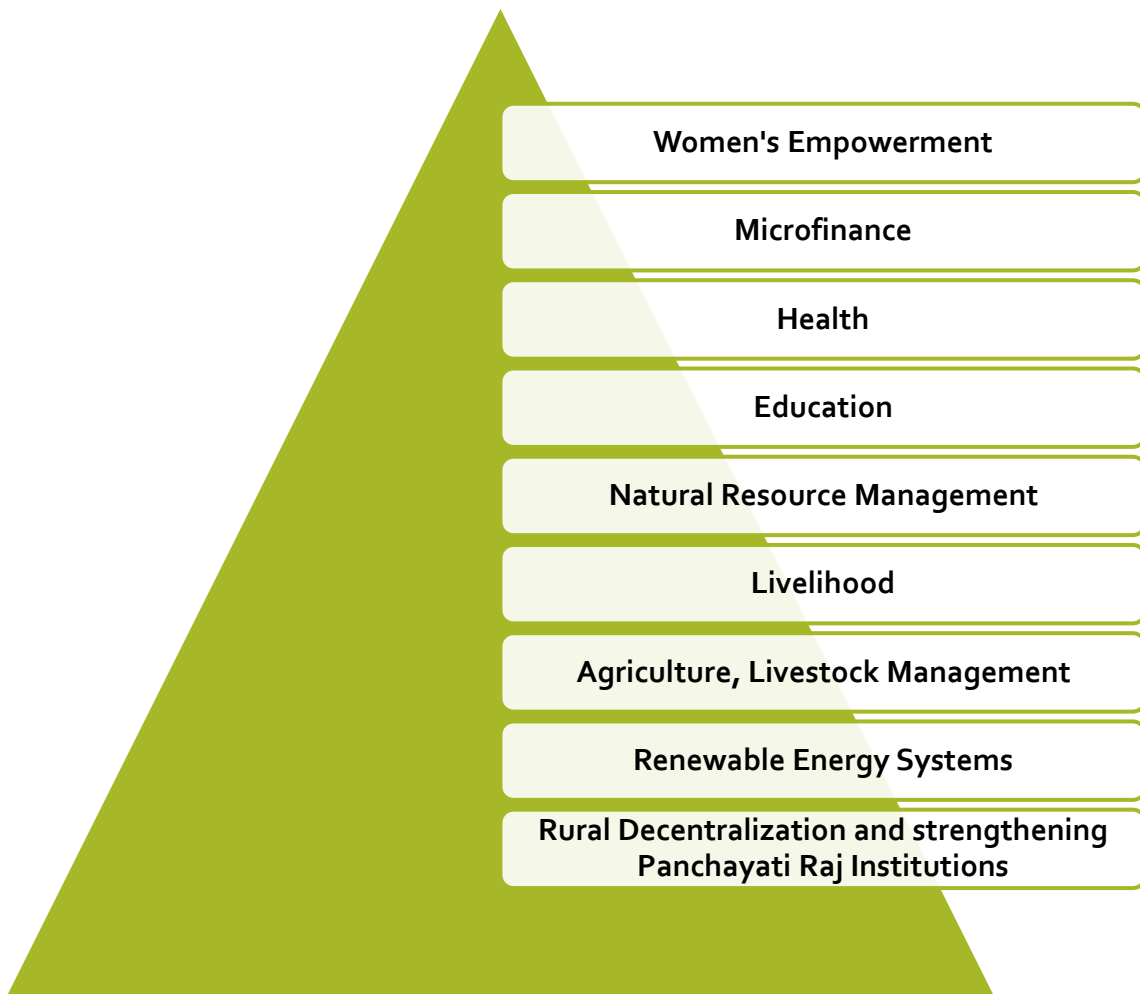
Women's Empowerment

Microfinance

Health

Education

Natural Resource Management

Livelihood

Agriculture, Livestock Management

Renewable Energy Systems

Rural Decentralization and strengthening Panchayati Raj Institutions